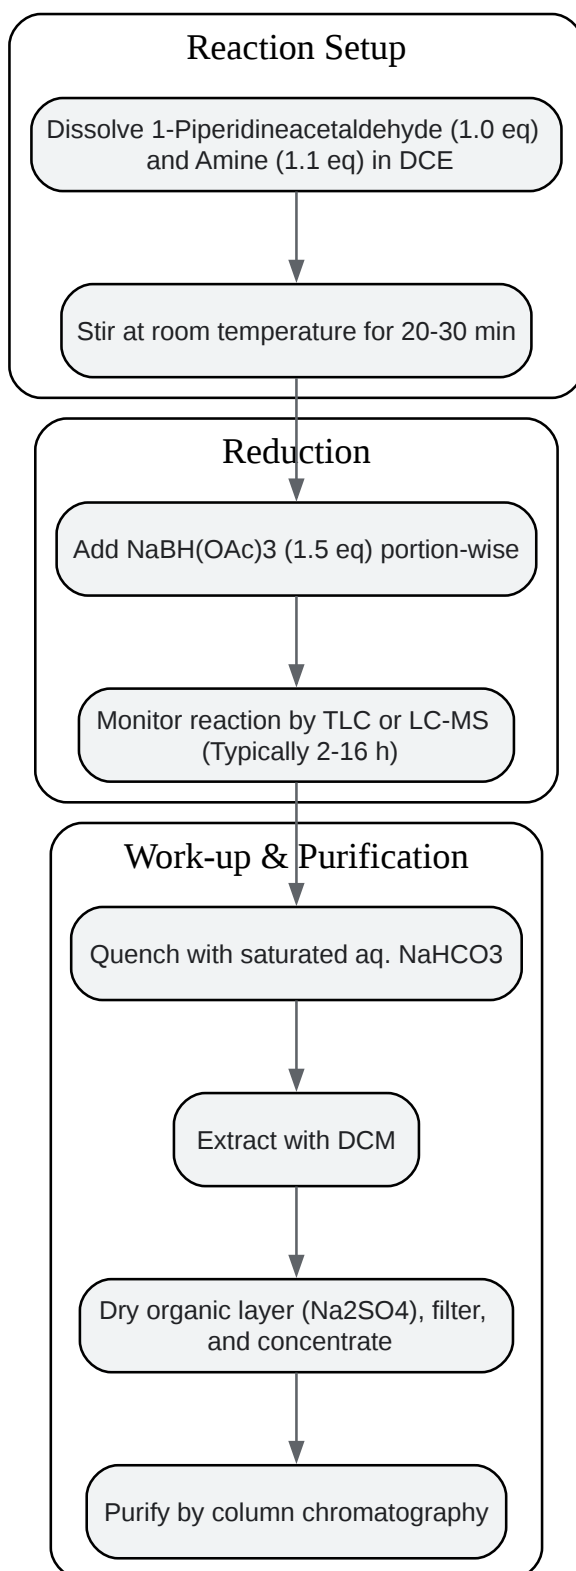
Reaction Setup

Dissolve 1-Piperidineacetaldehyde (1.0 eq) and Amine (1.1 eq) in DCE

Stir at room temperature for 20-30 min

Reduction

Add NaBH(OAc)3 (1.5 eq) portion-wise

Monitor reaction by TLC or LC-MS (Typically 2-16 h)

Work-up & Purification

Quench with saturated aq. NaHCO3

Extract with DCM

Dry organic layer (Na2SO4), filter, and concentrate

Purify by column chromatography